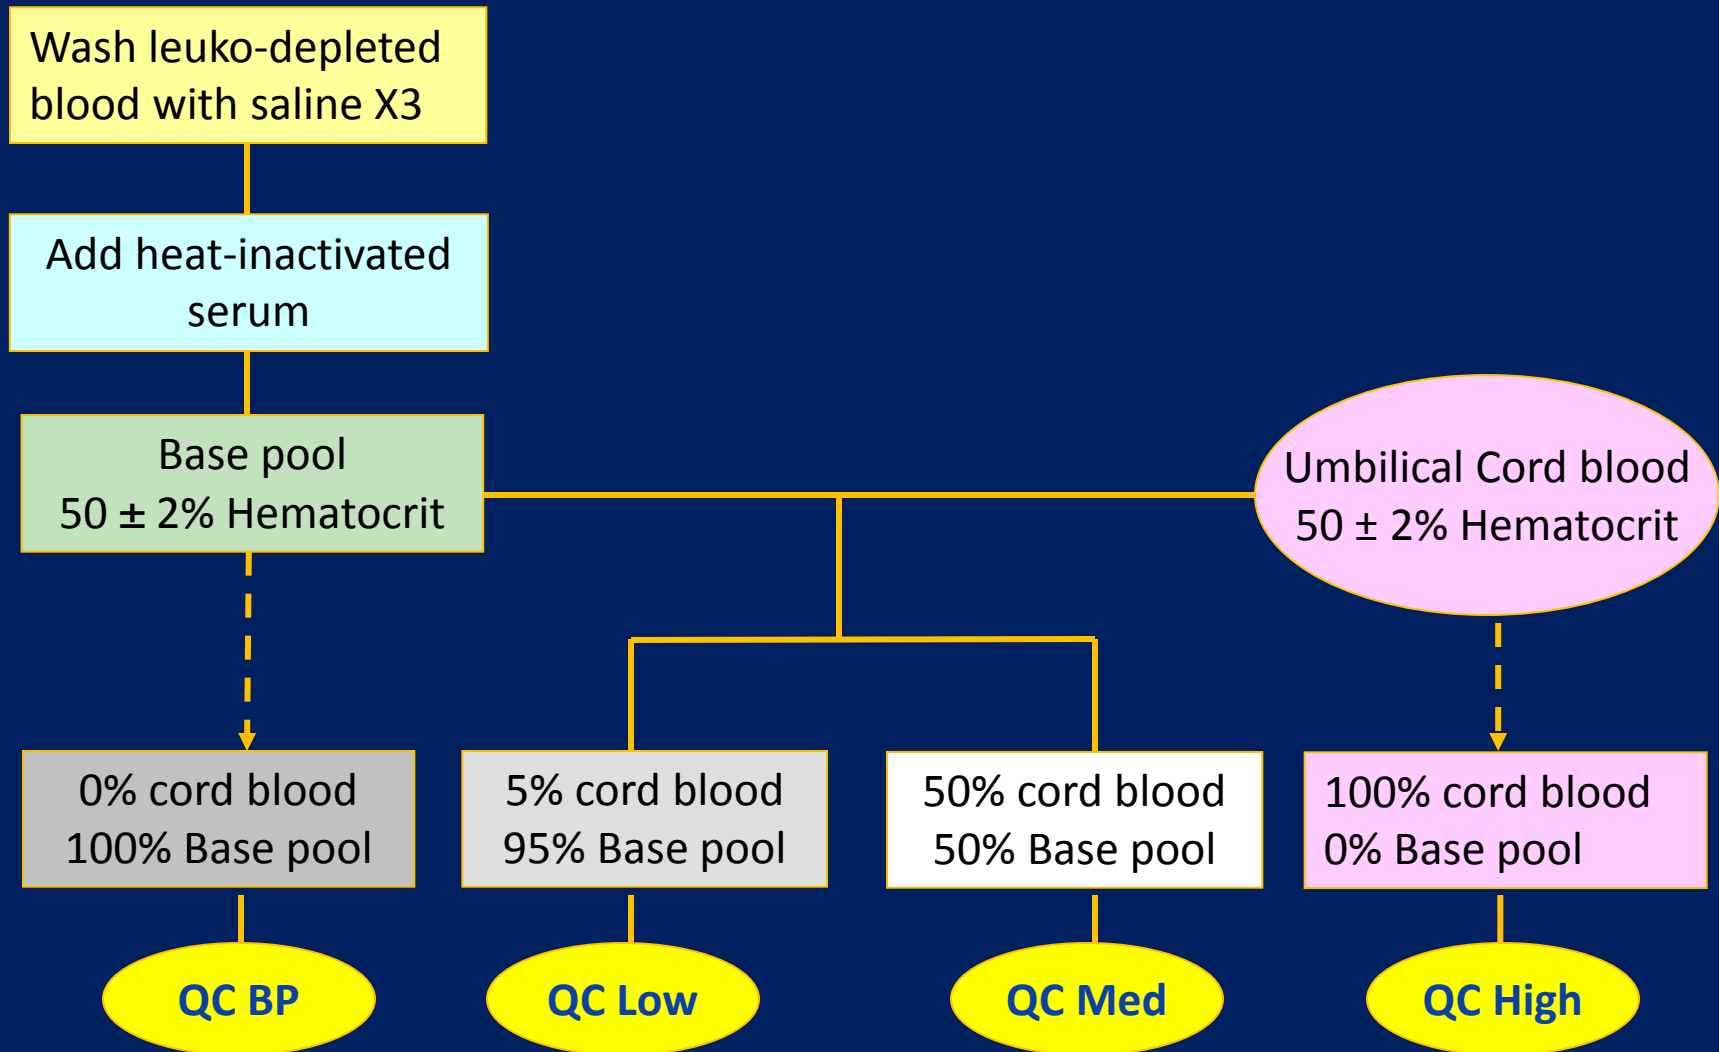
Wash leuko-depleted blood with saline X3

Add heat-inactivated serum

Base pool
50 ± 2% Hematocrit

Umbilical Cord blood
50 ± 2% Hematocrit

0% cord blood
100% Base pool

5% cord blood
95% Base pool

50% cord blood
50% Base pool

100% cord blood
0% Base pool

QC BP

QC Low

QC Med

QC High